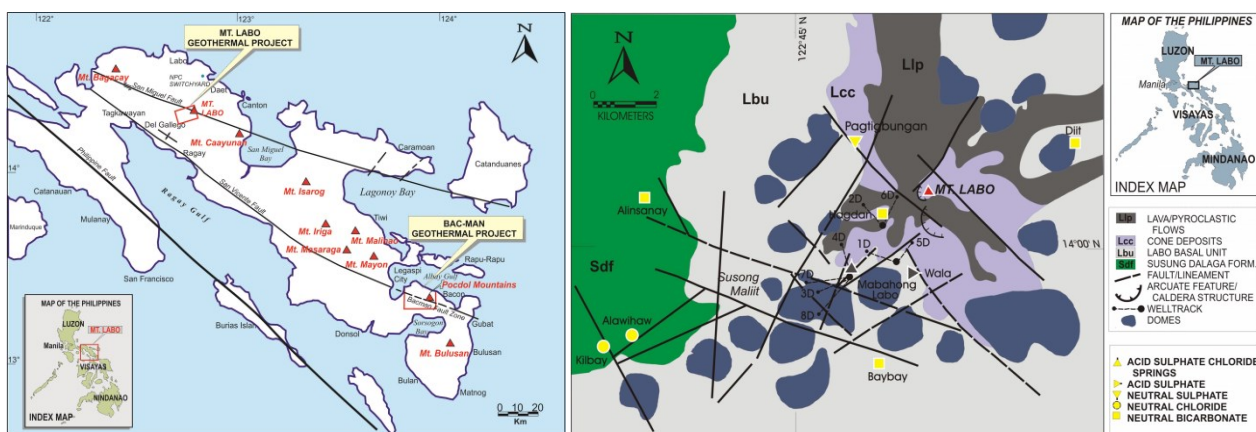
122° 123° 124°

N

MT. LABO GEOTHERMAL PROJECT

Mt. Bagacay

Labo

NPC SWITCHYARD

Daet

San Miguel Fault

MT. LABO

Canton

Tagkawayan

Del Gallego

Mt. Caayunan

Ragay

San Miguel Bay

Caramoan

Catanduanes

14°

Philippine Fault

San Vicente Fault

Mt. Isarog

Lagonoy Bay

Catanauan

Ragay Gulf

Tiwi

Mulanay

Mt. Iriga

Mt. Malinao

Marinduque

Mt. Masaraga

BAC-MAN GEOTHERMAL PROJECT

Mt. Mayon

San Francisco

Legaspi City

Albay Gulf

Rapu-Rapu

Pocdol Mountains

Bacon

Bacman

Fault Zone

Burias Island

Sorsogon Bay

Gubat

Donsol

13°

Mt. Bulusan

Bulusan

MAP OF THE PHILIPPINES

LUZON

MT. LABO

Manila

VISAYAS

MINDANAO

INDEX MAP

Bulan

Matnog

0 10 20

Km

N

0 2

KILOMETERS

122°45' N

Lbu

Lcc

Llp

Pagtigbungan

Dilit

Sdf

Alinsanay

2D

6D

Magdan

MT. LABO

4D

1D

5D

14°00' N

7D

Susong Maliit

3D

Mabahong Labo

Wala

8D

Alawihaw

Kilbay

Baybay

MAP OF THE PHILIPPINES

LUZON

Manila

MT. LABO

VISAYAS

MINDANAO

INDEX MAP

Llp LAVA/PYROCLASTIC FLOWS

Lcc CONE DEPOSITS

Lbu LABO BASAL UNIT

Sdf SUSUNG DALAGA FORM.

FAULT/LINEAMENT

ARCUATE FEATURE/ CALDERA STRUCTURE

WELLTRACK

DOMES

ACID SULPHATE CHLORIDE SPRINGS

ACID SULPHATE

NEUTRAL SULPHATE

NEUTRAL CHLORIDE

NEUTRAL BICARBONATE